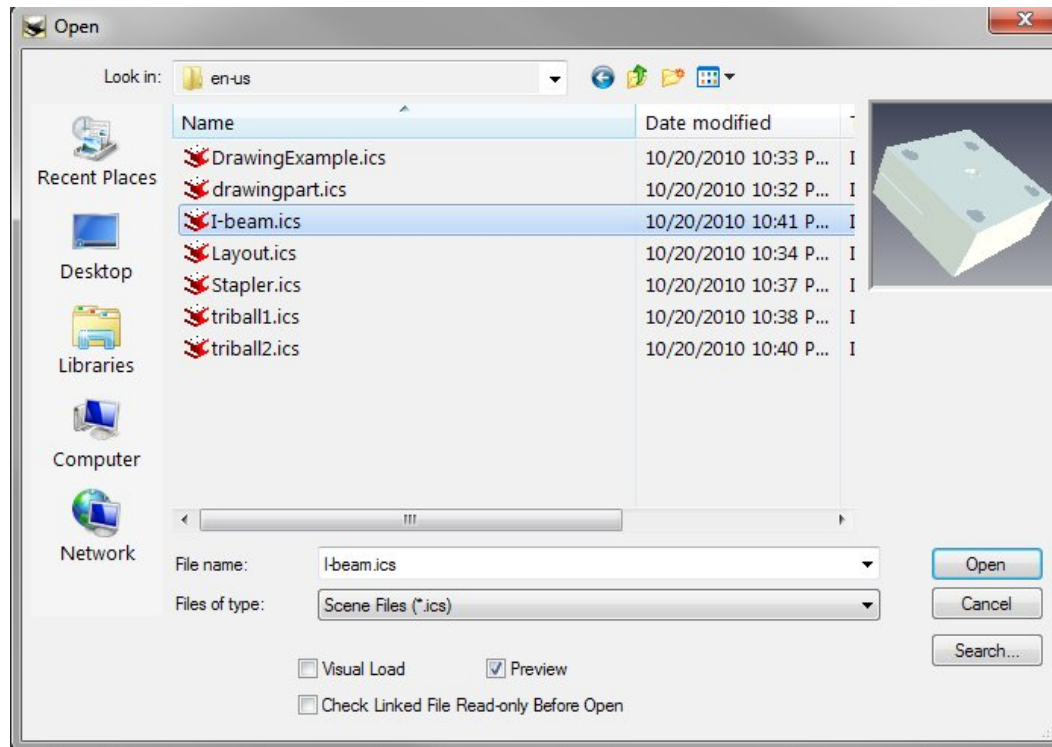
Open

Look in: en-us

Recent Places

Desktop

Libraries

Computer

Network

| Name | Date modified |
|---|---|
| DrawingExample.ics | 10/20/2010 10:33 P... |
| drawingpart.ics | 10/20/2010 10:32 P... |
| I-beam.ics | 10/20/2010 10:41 P... |
| Layout.ics | 10/20/2010 10:34 P... |
| Stapler.ics | 10/20/2010 10:37 P... |
| triball1.ics | 10/20/2010 10:38 P... |
| triball2.ics | 10/20/2010 10:40 P... |

File name: I-beam.ics

Files of type: Scene Files (*.ics)

Open

Cancel

Search...

Visual Load

Preview

Check Linked File Read-only Before Open